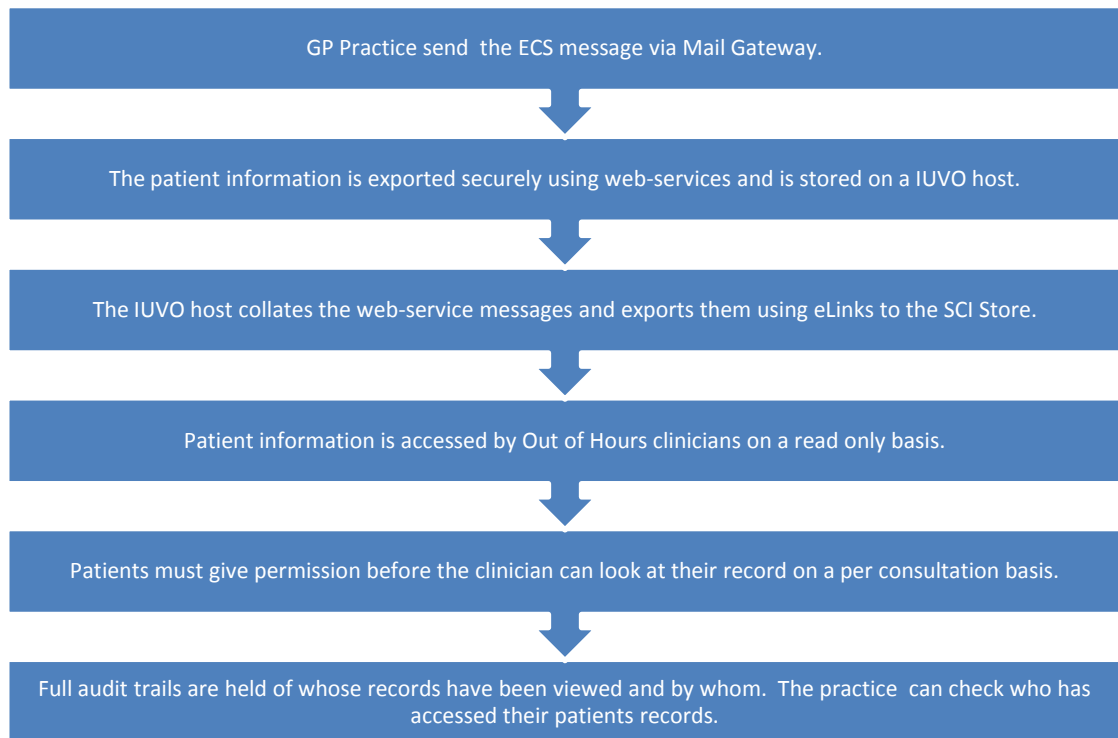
GP Practice send the ECS message via Mail Gateway.

The patient information is exported securely using web-services and is stored on a IUVO host.

The IUVO host collates the web-service messages and exports them using eLinks to the SCI Store.

Patient information is accessed by Out of Hours clinicians on a read only basis.

Patients must give permission before the clinician can look at their record on a per consultation basis.

Full audit trails are held of whose records have been viewed and by whom. The practice can check who has accessed their patients records.